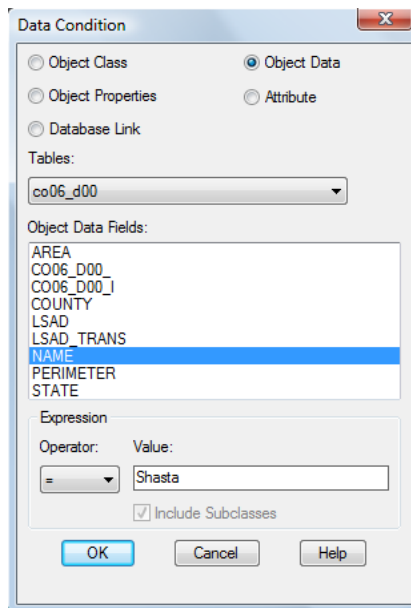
Data Condition

Object Class

Object Data

Object Properties

Attribute

Database Link

Tables:

co06_d00

Object Data Fields:

AREA
CO06_D00_
CO06_D00_I
COUNTY
LSAD
LSAD_TRANS
NAME
PERIMETER
STATE

Expression

Operator:

Value:

=

Shasta

Include Subclasses

OK

Cancel

Help